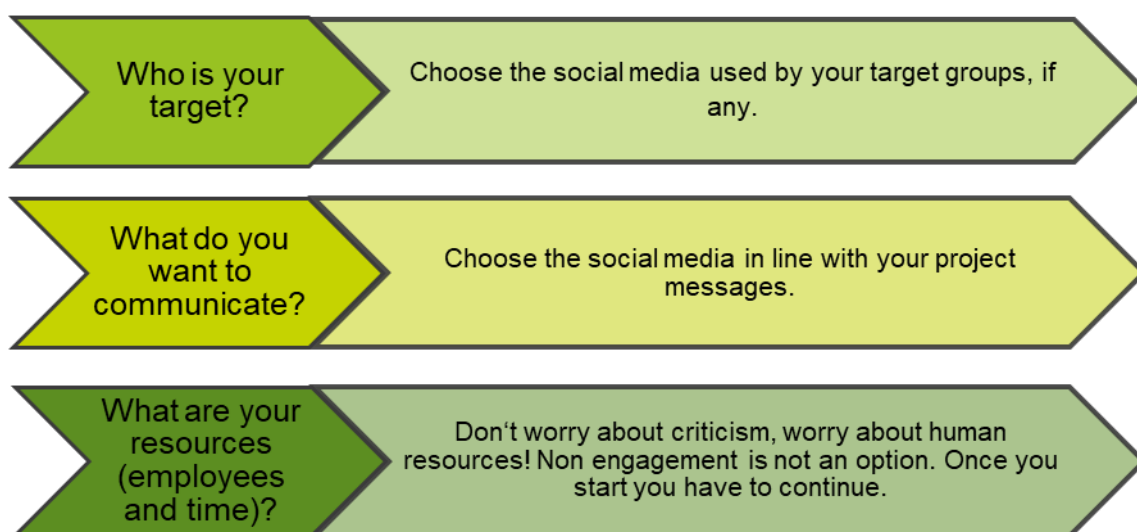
Who is your target?

Choose the social media used by your target groups, if any.

What do you want to communicate?

Choose the social media in line with your project messages.

What are your resources (employees and time)?

Don‘t worry about criticism, worry about human resources! Non engagement is not an option. Once you start you have to continue.